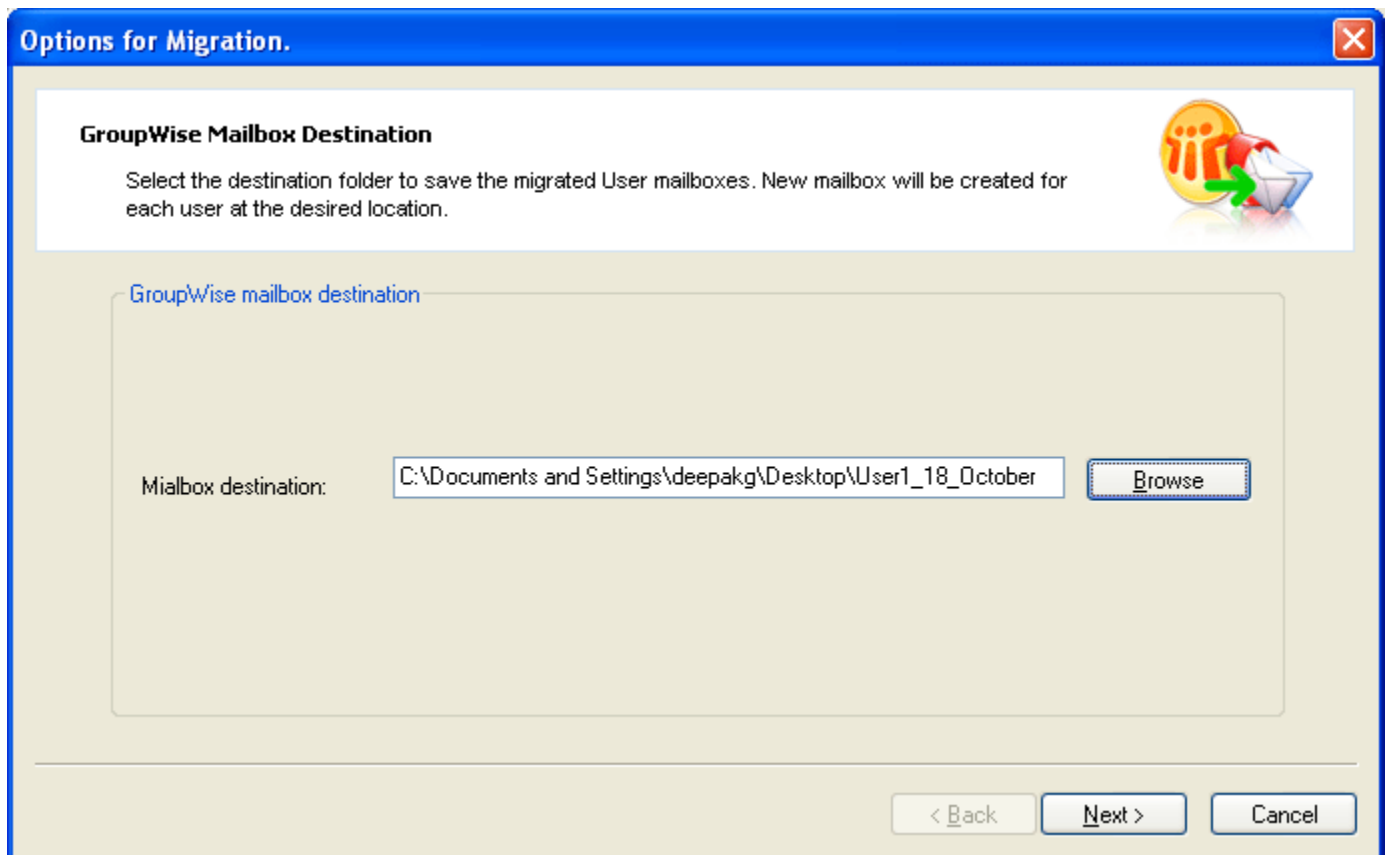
Options for Migration.

GroupWise Mailbox Destination

Select the destination folder to save the migrated User mailboxes. New mailbox will be created for each user at the desired location.

GroupWise mailbox destination

Mialbox destination: C:\Documents and Settings\deepakg\Desktop\User1_18_October

Browse

< Back

Next >

Cancel